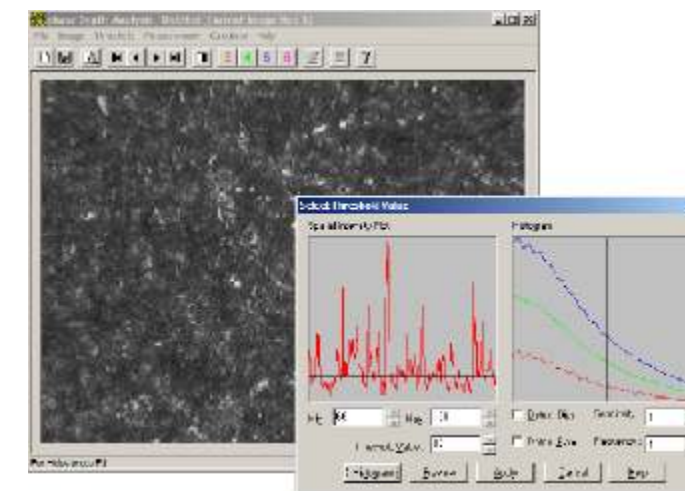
File Image Analysis Processing Control Help

Select Threshold Value

Spatial Intensity Plot

Histogram

Pix 66

Mag 10

Current Value 80

Detect Blips

Sensitivity 1

Frame Area

Parameter 1

Histogram

Preview

Apply

Cancel

Help

For Help, press F1